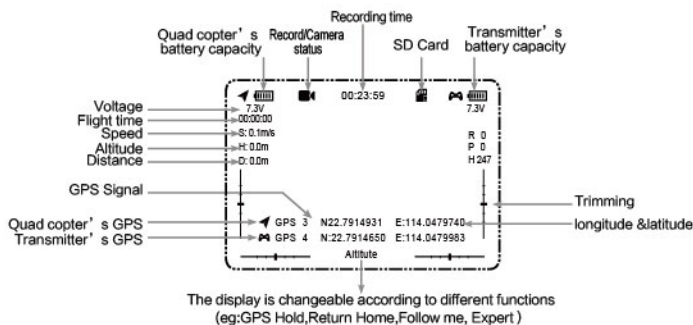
Recording time

Quad copter's battery capacity

Record/Camera status

SD Card

Transmitter's battery capacity

Voltage

Flight time

Speed

Altitude

Distance

7.3V

00:00:00

S: 0.1m/s

H: 0.0m

D: 0.0m

00:23:59

7.3V

R 0

P 0

H 247

GPS Signal

Trimming

Quad copter's GPS

Transmitter's GPS

GPS 3 N22.7914931 E:114.0479740

GPS 4 N:22.7914650 E:114.0479983

longitude &latitude

Altitute

The display is changeable according to different functions (eg:GPS Hold,Return Home,Follow me, Expert )